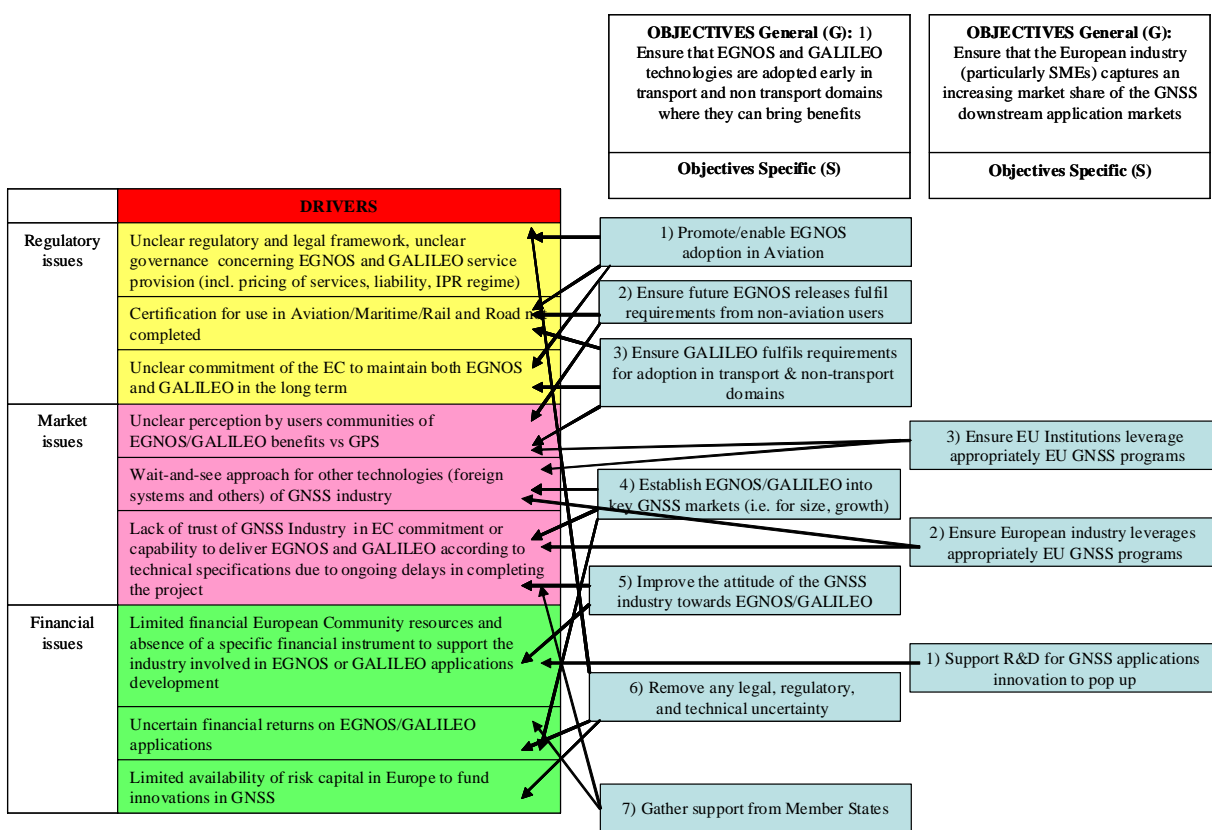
OBJECTIVES General (G): 1) Ensure that EGNOS and GALILEO technologies are adopted early in transport and non transport domains where they can bring benefits

Objectives Specific (S)

OBJECTIVES General (G): Ensure that the European industry (particularly SMEs) captures an increasing market share of the GNSS downstream application markets

Objectives Specific (S)

| | DRIVERS |
|---|---|
| Regulatory issues | Unclear regulatory and legal framework, unclear governance concerning EGNOS and GALILEO service provision (incl. pricing of services, liability, IPR regime) |
| | Certification for use in Aviation/Maritime/Rail and Road n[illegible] completed |
| | Unclear commitment of the EC to maintain both EGNOS and GALILEO in the long term |
| Market issues | Unclear perception by users communities of EGNOS/GALILEO benefits vs GPS |
| | Wait-and-see approach for other technologies (foreign systems and others) of GNSS industry |
| | Lack of trust of GNSS Industry in EC commitment or capability to deliver EGNOS and GALILEO according to technical specifications due to ongoing delays in completing the project |
| Financial issues | Limited financial European Community resources and absence of a specific financial instrument to support the industry involved in EGNOS or GALILEO applications development |
| | Uncertain financial returns on EGNOS/GALILEO applications |
| | Limited availability of risk capital in Europe to fund innovations in GNSS |

1) Promote/enable EGNOS adoption in Aviation

2) Ensure future EGNOS releases fulfil requirements from non-aviation users

3) Ensure GALILEO fulfils requirements for adoption in transport & non-transport domains

4) Establish EGNOS/GALILEO into key GNSS markets (i.e. for size, growth)

5) Improve the attitude of the GNSS industry towards EGNOS/GALILEO

6) Remove any legal, regulatory, and technical uncertainty

7) Gather support from Member States

3) Ensure EU Institutions leverage appropriately EU GNSS programs

2) Ensure European industry leverages appropriately EU GNSS programs

1) Support R&D for GNSS applications innovation to pop up